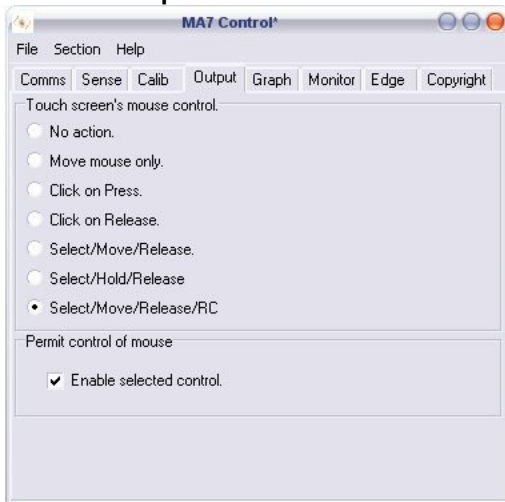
MA7 Control*

File Section Help

Comms Sense Calib Output Graph Monitor Edge Copyright

Touch screen's mouse control.

No action.

Move mouse only.

Click on Press.

Click on Release.

Select/Move/Release.

Select/Hold/Release

Select/Move/Release/RC

Permit control of mouse

Enable selected control.